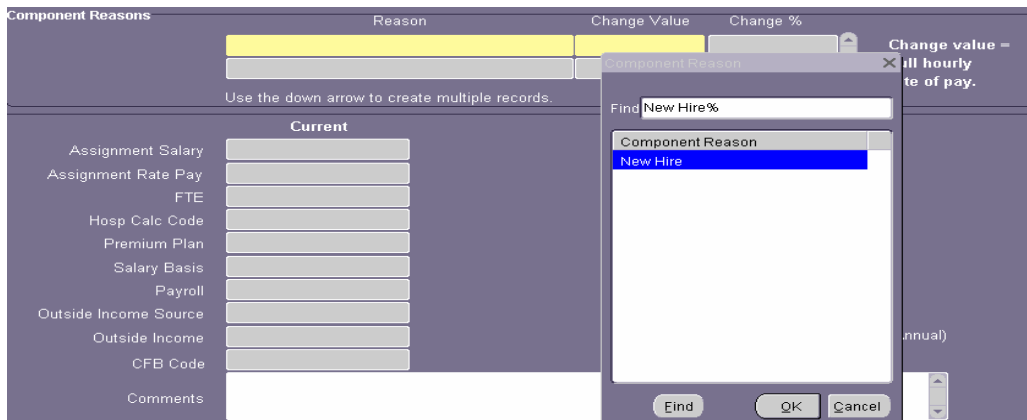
Component Reasons

Reason

Change Value

Change %

Change value = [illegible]ll hourly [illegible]te of pay.

Use the down arrow to create multiple records.

Current

Assignment Salary

Assignment Rate Pay

FTE

Hosp Calc Code

Premium Plan

Salary Basis

Payroll

Outside Income Source

Outside Income

CFB Code

Comments

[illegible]nnual)

Component Reason

Find New Hire%

Component Reason

New Hire

Find

OK

Cancel